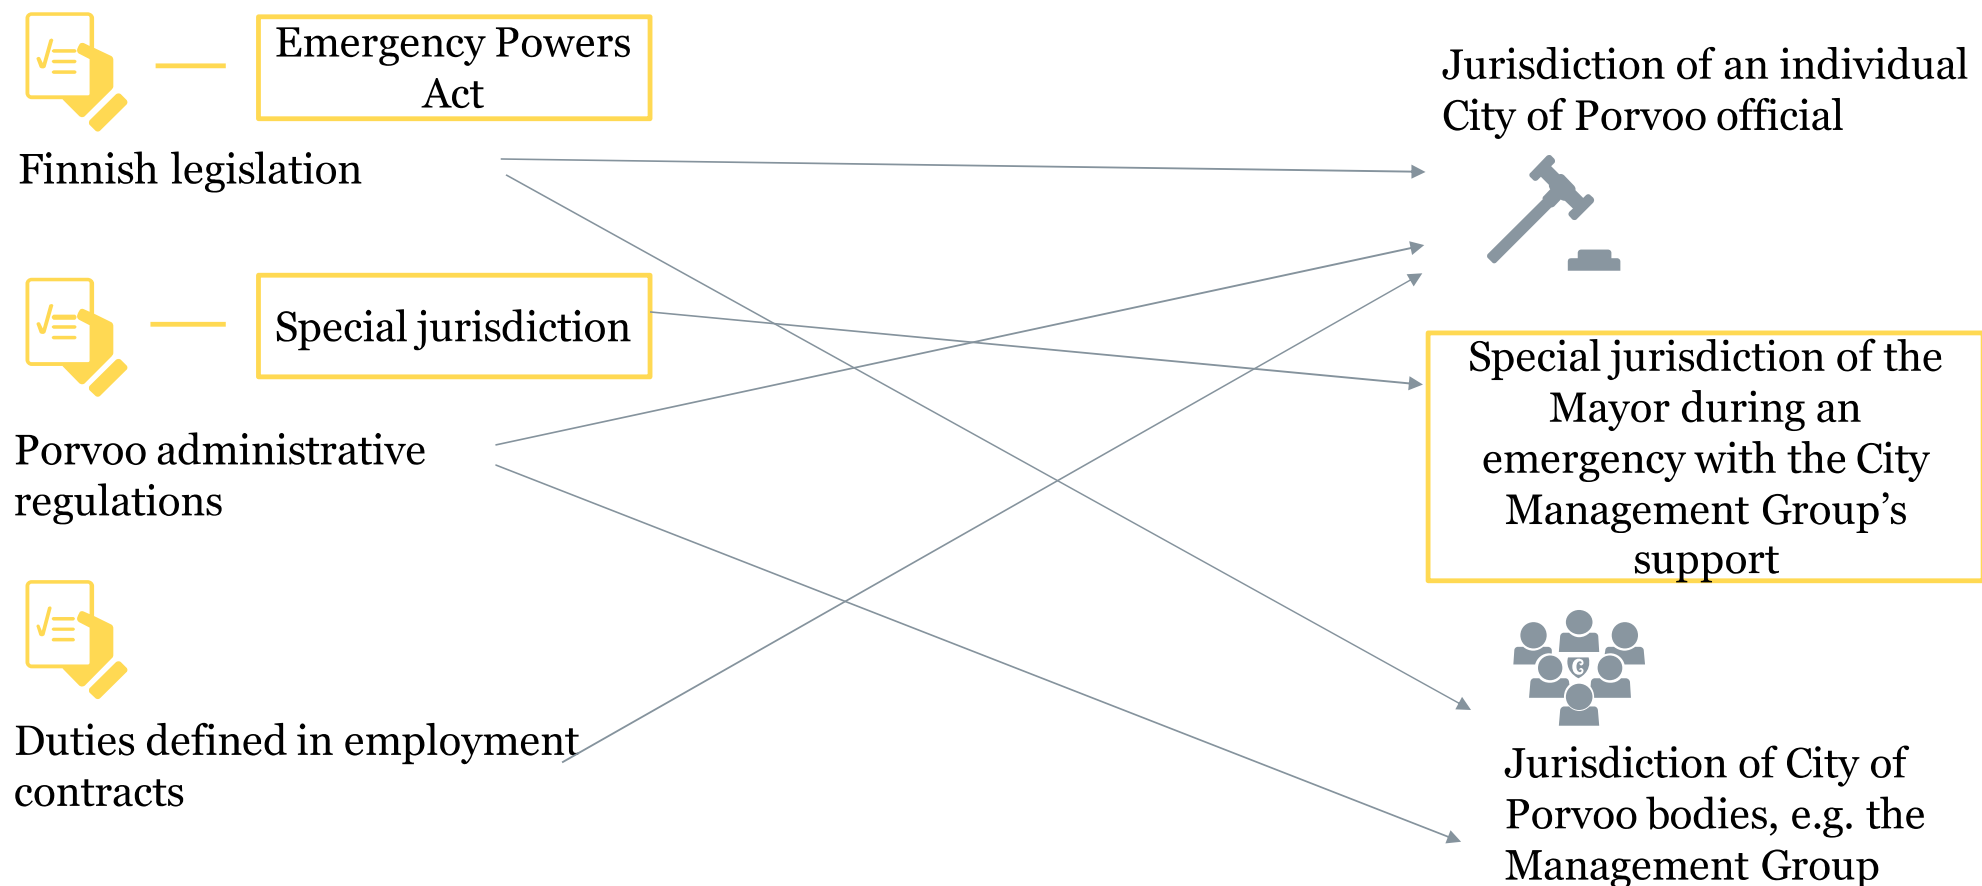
Emergency Powers Act

Finnish legislation

Special jurisdiction

Porvoo administrative regulations

Duties defined in employment contracts

Jurisdiction of an individual City of Porvoo official

Special jurisdiction of the Mayor during an emergency with the City Management Group’s support

Jurisdiction of City of Porvoo bodies, e.g. the Management Group